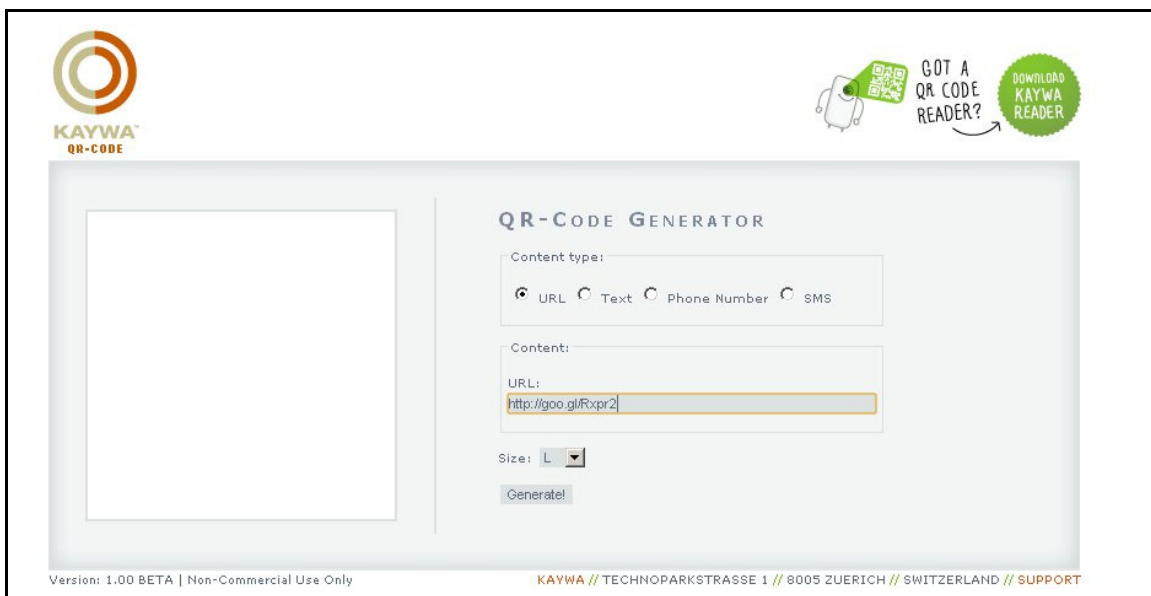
KAYWA™
QR-CODE

GOT A QR CODE READER?

DOWNLOAD KAYWA READER

QR-CODE GENERATOR

Content type:

URL Text Phone Number SMS

Content:

URL:

http://goo.gl/Rxpr2

Size: L

Generate!

Version: 1.00 BETA | Non-Commercial Use Only

KAYWA // TECHNOPARKSTRASSE 1 // 8005 ZUERICH // SWITZERLAND // SUPPORT